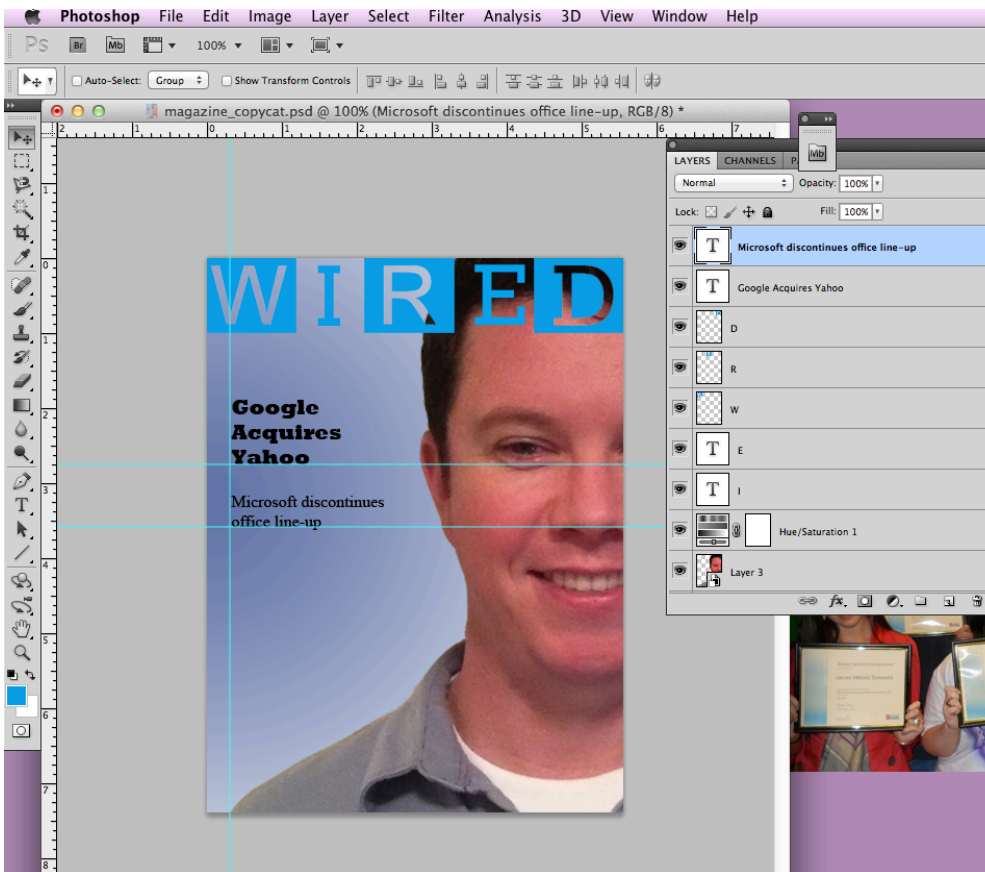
Photoshop File Edit Image Layer Select Filter Analysis 3D View Window Help

Ps Br Mb 100%

Auto-Select: Group Show Transform Controls

magazine_copycat.psd @ 100% (Microsoft discontinues office line-up, RGB/8) *

2 1 0 1 2 3 4 5 6 7

1 0 1 2 3 4 5 6 7 8

WIRED

Google Acquires Yahoo

Microsoft discontinues office line-up

LAYERS CHANNELS PA

Normal Opacity: 100%

Lock: Fill: 100%

Microsoft discontinues office line-up

Google Acquires Yahoo

D

R

W

E

I

Hue/Saturation 1

Layer 3

Mb